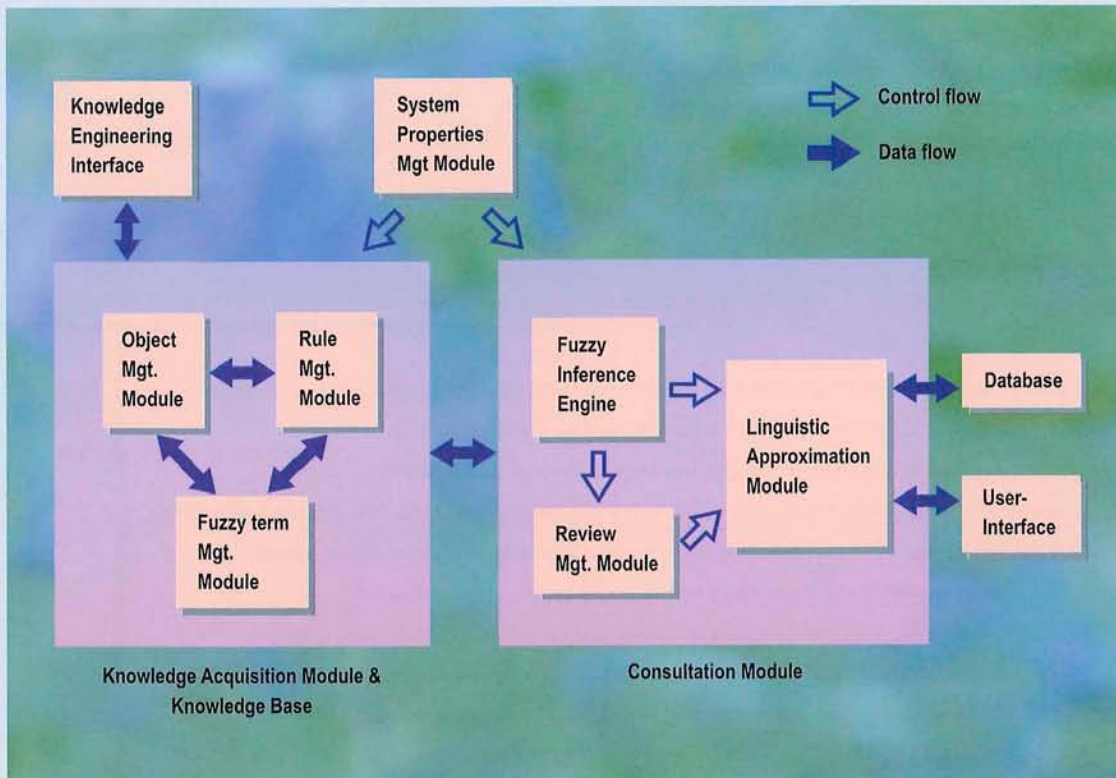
Knowledge Engineering Interface

System Properties Mgt Module

Control flow

Data flow

Object Mgt. Module

Rule Mgt. Module

Fuzzy term Mgt. Module

Fuzzy Inference Engine

Review Mgt. Module

Linguistic Approximation Module

Database

User-Interface

Knowledge Acquisition Module & Knowledge Base

Consultation Module